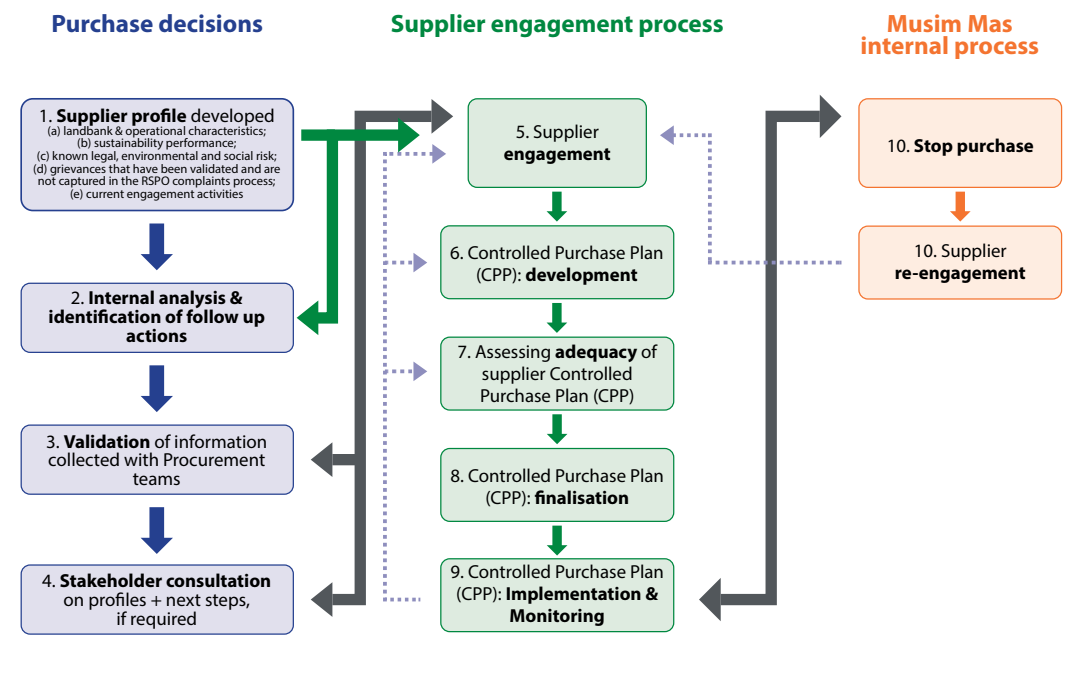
Purchase decisions

Supplier engagement process

Musim Mas internal process

1. **Supplier profile** developed
(a) landbank & operational characteristics;
(b) sustainability performance;
(c) known legal, environmental and social risk;
(d) grievances that have been validated and are not captured in the RSPO complaints process;
(e) current engagement activities

2. **Internal analysis & identification of follow up actions**

3. **Validation** of information collected with Procurement teams

4. **Stakeholder consultation** on profiles + next steps, if required

5. Supplier **engagement**

6. Controlled Purchase Plan (CPP): **development**

7. Assessing **adequacy** of supplier Controlled Purchase Plan (CPP)

8. Controlled Purchase Plan (CPP): **finalisation**

9. Controlled Purchase Plan (CPP): **Implementation & Monitoring**

10. **Stop purchase**

10. Supplier **re-engagement**